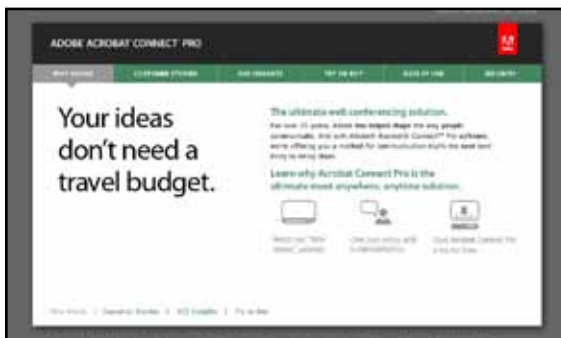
ADOBE ACROBAT CONNECT PRO

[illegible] | CUSTOMER STORIES | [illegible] | TRY OR BUY | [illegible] | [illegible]

Your ideas don't need a travel budget.

The ultimate web conferencing solution.

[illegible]

Learn why Acrobat Connect Pro is the ultimate meet anywhere, anytime solution.

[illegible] | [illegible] | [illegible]

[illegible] | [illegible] | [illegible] | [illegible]